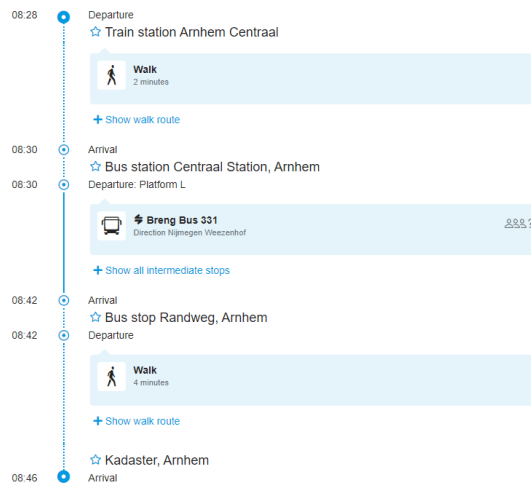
08:28
Departure
☆ Train station Arnhem Centraal

Walk
2 minutes

+ Show walk route

08:30
Arrival
☆ Bus station Centraal Station, Arnhem

08:30
Departure: Platform L

Breng Bus 331
Direction Nijmegen Weezenhof

+ Show all intermediate stops

08:42
Arrival
☆ Bus stop Randweg, Arnhem

08:42
Departure

Walk
4 minutes

+ Show walk route

☆ Kadaster, Arnhem

08:46
Arrival